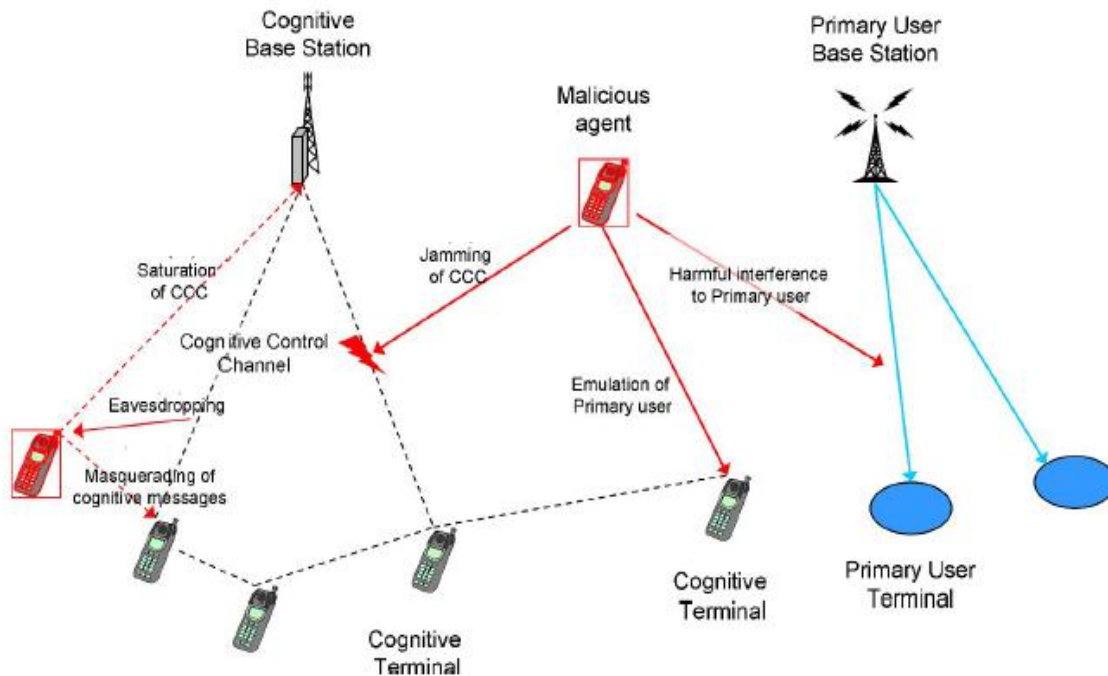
Cognitive Base Station

Primary User Base Station

Malicious agent

Saturation of CCC

Jamming of CCC

Harmful interference to Primary user

Cognitive Control Channel

Emulation of Primary user

Eavesdropping

Masquerading of cognitive messages

Cognitive Terminal

Primary User Terminal

Cognitive Terminal